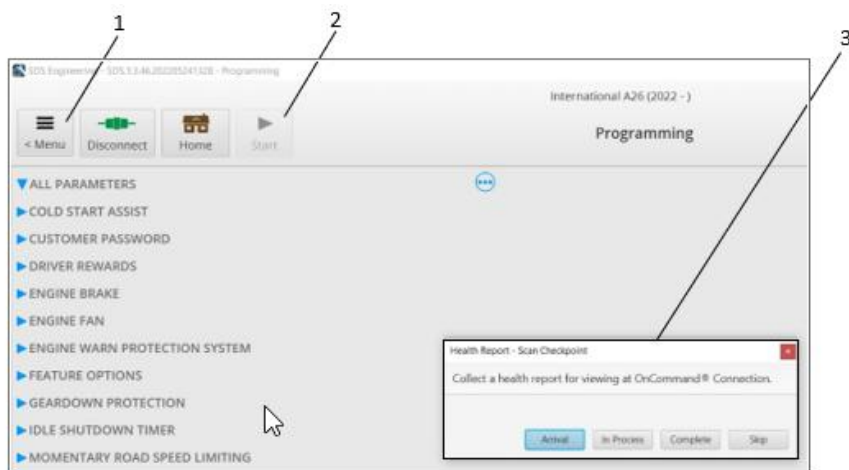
1

2

3

SDS Engineering - SDS 3.3.46.202205241328 - Programming

International A26 (2022 - )

< Menu

Disconnect

Home

Start

Programming

ALL PARAMETERS

COLD START ASSIST

CUSTOMER PASSWORD

DRIVER REWARDS

ENGINE BRAKE

ENGINE FAN

ENGINE WARN PROTECTION SYSTEM

FEATURE OPTIONS

GEARDOWN PROTECTION

IDLE SHUTDOWN TIMER

MOMENTARY ROAD SPEED LIMITING

Health Report - Scan Checkpoint

Collect a health report for viewing at OnCommand® Connection.

Arrival

In Process

Complete

Skip